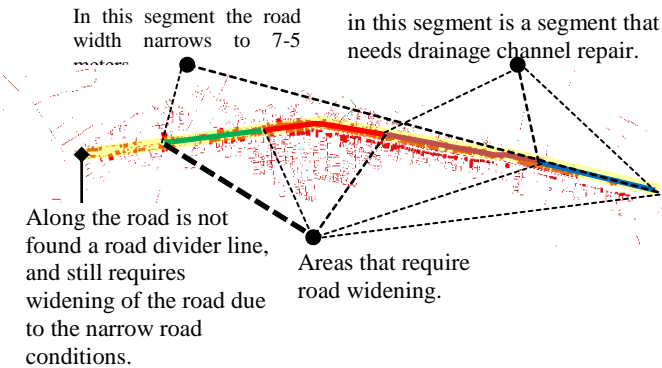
In this segment the road width narrows to 7-5 meters

in this segment is a segment that needs drainage channel repair.

Along the road is not found a road divider line, and still requires widening of the road due to the narrow road conditions.

Areas that require road widening.